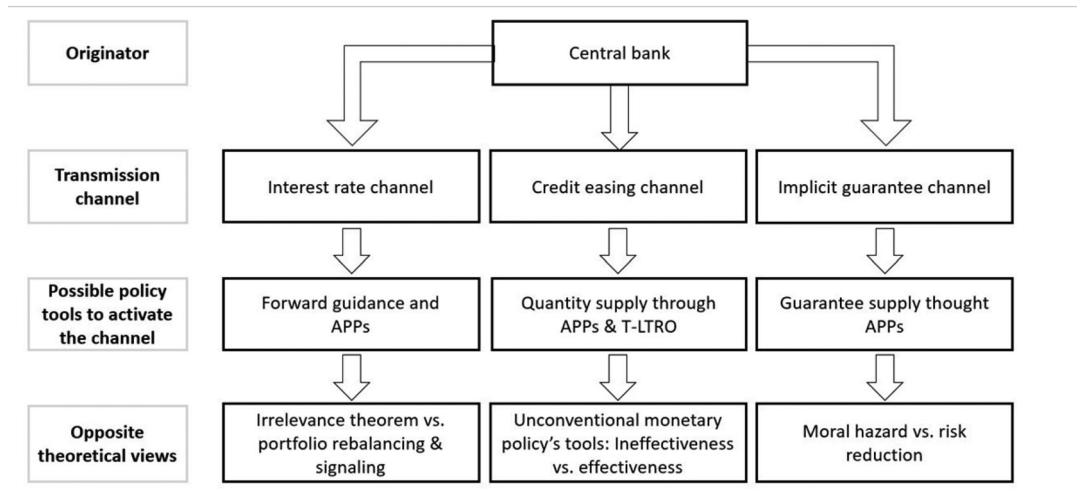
Originator

Central bank

Transmission channel

Interest rate channel

Credit easing channel

Implicit guarantee channel

Possible policy tools to activate the channel

Forward guidance and APPs

Quantity supply through APPs & T-LTRO

Guarantee supply thought APPs

Opposite theoretical views

Irrelevance theorem vs. portfolio rebalancing & signaling

Unconventional monetary policy's tools: Ineffectiveness vs. effectiveness

Moral hazard vs. risk reduction